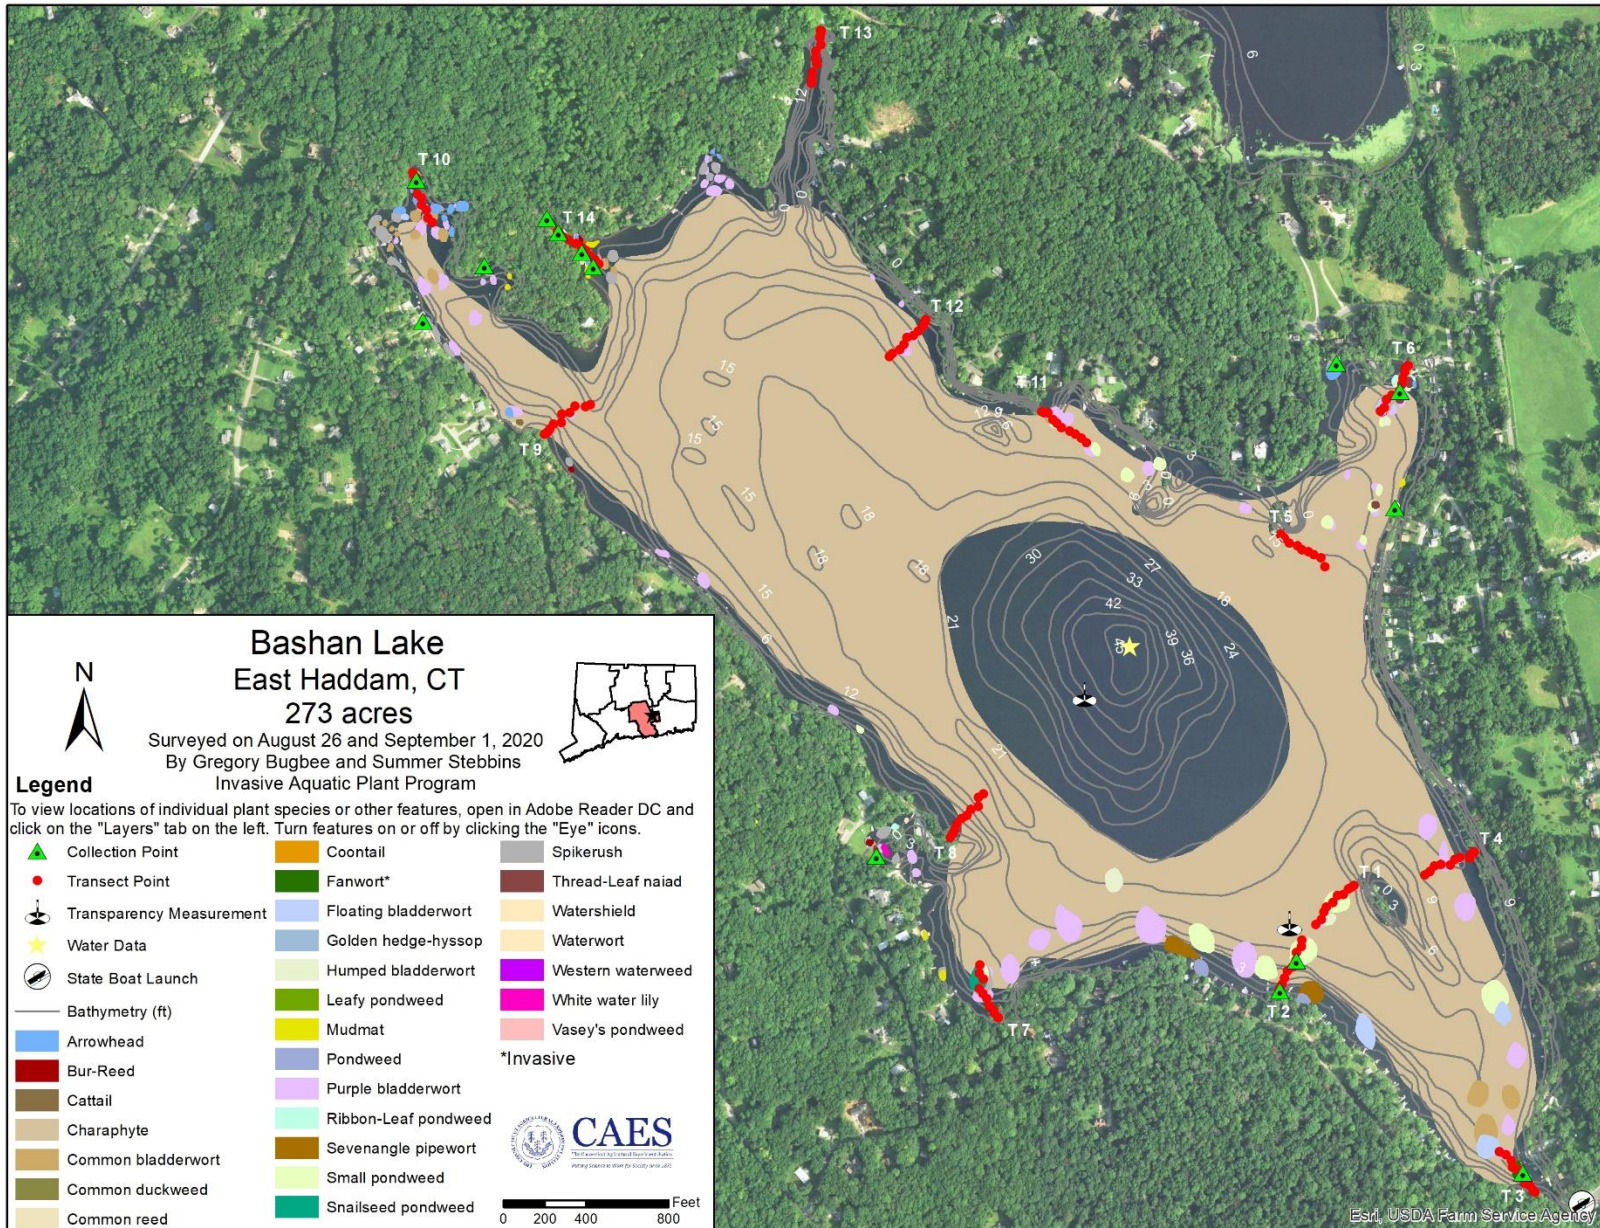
T 13
T 10
T 14
T 12
T 11
T 6
T 9
T 5
T 4
T 1
T 8
T 2
T 7
T 3

12
0
15
15
15
15
18
18
18
15
30
27
33
42
18
21
45
39
36
24
12
21
9
6

Bashan Lake
East Haddam, CT
273 acres
Surveyed on August 26 and September 1, 2020
By Gregory Bugbee and Summer Stebbins
Invasive Aquatic Plant Program

N

Legend
To view locations of individual plant species or other features, open in Adobe Reader DC and click on the "Layers" tab on the left. Turn features on or off by clicking the "Eye" icons.

Collection Point
Transect Point
Transparency Measurement
Water Data
State Boat Launch
Bathymetry (ft)
Arrowhead
Bur-Reed
Cattail
Charaphyte
Common bladderwort
Common duckweed
Common reed

Coontail
Fanwort*
Floating bladderwort
Golden hedge-hyssop
Humped bladderwort
Leafy pondweed
Mudmat
Pondweed
Purple bladderwort
Ribbon-Leaf pondweed
Sevenangle pipewort
Small pondweed
Snailseed pondweed

Spikerush
Thread-Leaf naiad
Watershield
Waterwort
Western waterweed
White water lily
Vasey's pondweed
*Invasive

CAES

Feet
0 200 400 800

Esri, USDA Farm Service Agency